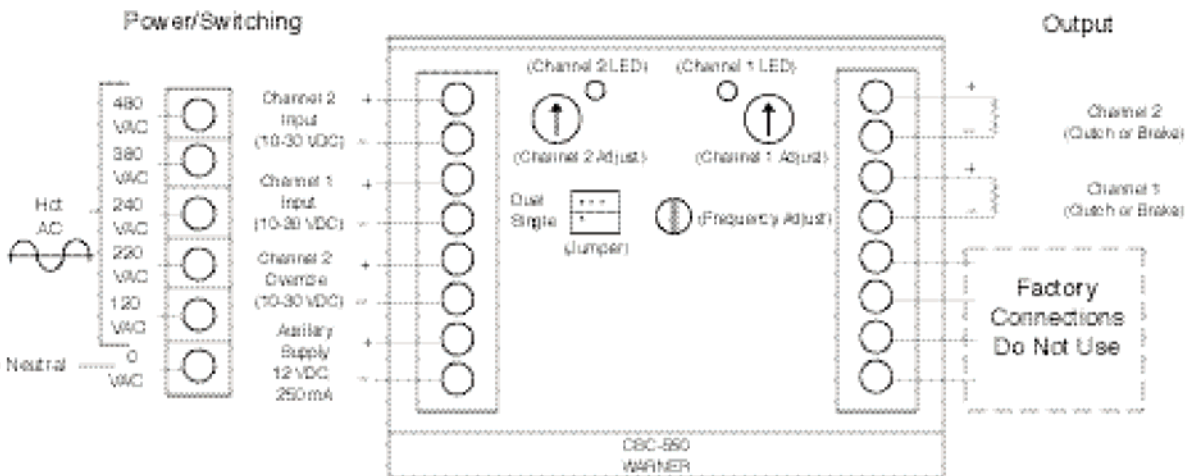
Power/Switching

Output

480 VAC
380 VAC
240 VAC
220 VAC
120 VAC
0 VAC

Hot AC

Neutral

Channel 2 Input (10-30 VDC)
Channel 1 Input (10-30 VDC)
Channel 2 Override (10-30 VDC)
Auxiliary Supply 12 VDC 250 mA

+
−
+
−
+
−
+
−

(Channel 2 LED)
(Channel 1 LED)
(Channel 2 Adjust)
(Channel 1 Adjust)
Dual
Single
(Jumper)
(Frequency Adjust)

+
−
+
−

Channel 2 (Clutch or Brake)
Channel 1 (Clutch or Brake)

Factory Connections Do Not Use

CBC-550
WARNER